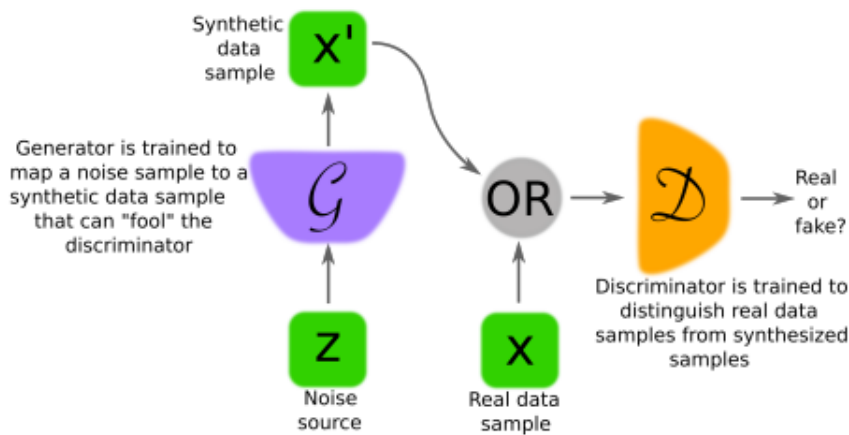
Synthetic data sample

X'

Generator is trained to map a noise sample to a synthetic data sample that can "fool" the discriminator

$\mathcal{G}$

OR

$\mathcal{D}$

Real or fake?

Discriminator is trained to distinguish real data samples from synthesized samples

Z

Noise source

X

Real data sample